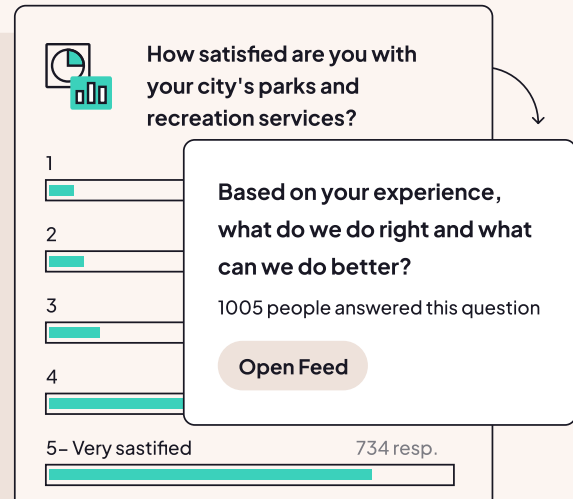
How satisfied are you with your city's parks and recreation services?

1

2

3

4

5– Very sastified

734 resp.

Based on your experience, what do we do right and what can we do better?

1005 people answered this question

Open Feed